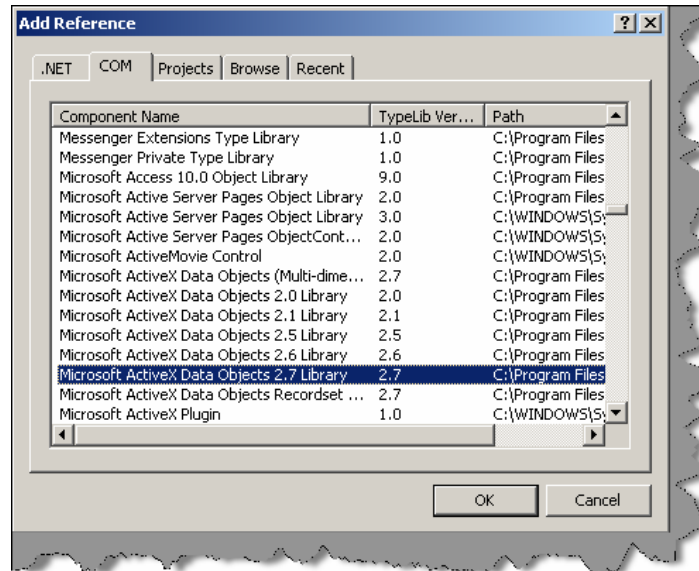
Add Reference

? X

.NET | COM | Projects | Browse | Recent

| Component Name | TypeLib Ver... | Path |
|---|---|---|
| Messenger Extensions Type Library | 1.0 | C:\Program Files |
| Messenger Private Type Library | 1.0 | C:\Program Files |
| Microsoft Access 10.0 Object Library | 9.0 | C:\Program Files |
| Microsoft Active Server Pages Object Library | 2.0 | C:\Program Files |
| Microsoft Active Server Pages Object Library | 3.0 | C:\WINDOWS\Sy |
| Microsoft Active Server Pages ObjectCont... | 2.0 | C:\WINDOWS\Sy |
| Microsoft ActiveMovie Control | 2.0 | C:\WINDOWS\Sy |
| Microsoft ActiveX Data Objects (Multi-dime... | 2.7 | C:\Program Files |
| Microsoft ActiveX Data Objects 2.0 Library | 2.0 | C:\Program Files |
| Microsoft ActiveX Data Objects 2.1 Library | 2.1 | C:\Program Files |
| Microsoft ActiveX Data Objects 2.5 Library | 2.5 | C:\Program Files |
| Microsoft ActiveX Data Objects 2.6 Library | 2.6 | C:\Program Files |
| Microsoft ActiveX Data Objects 2.7 Library | 2.7 | C:\Program Files |
| Microsoft ActiveX Data Objects Recordset ... | 2.7 | C:\Program Files |
| Microsoft ActiveX Plugin | 1.0 | C:\WINDOWS\Sy |

OK | Cancel